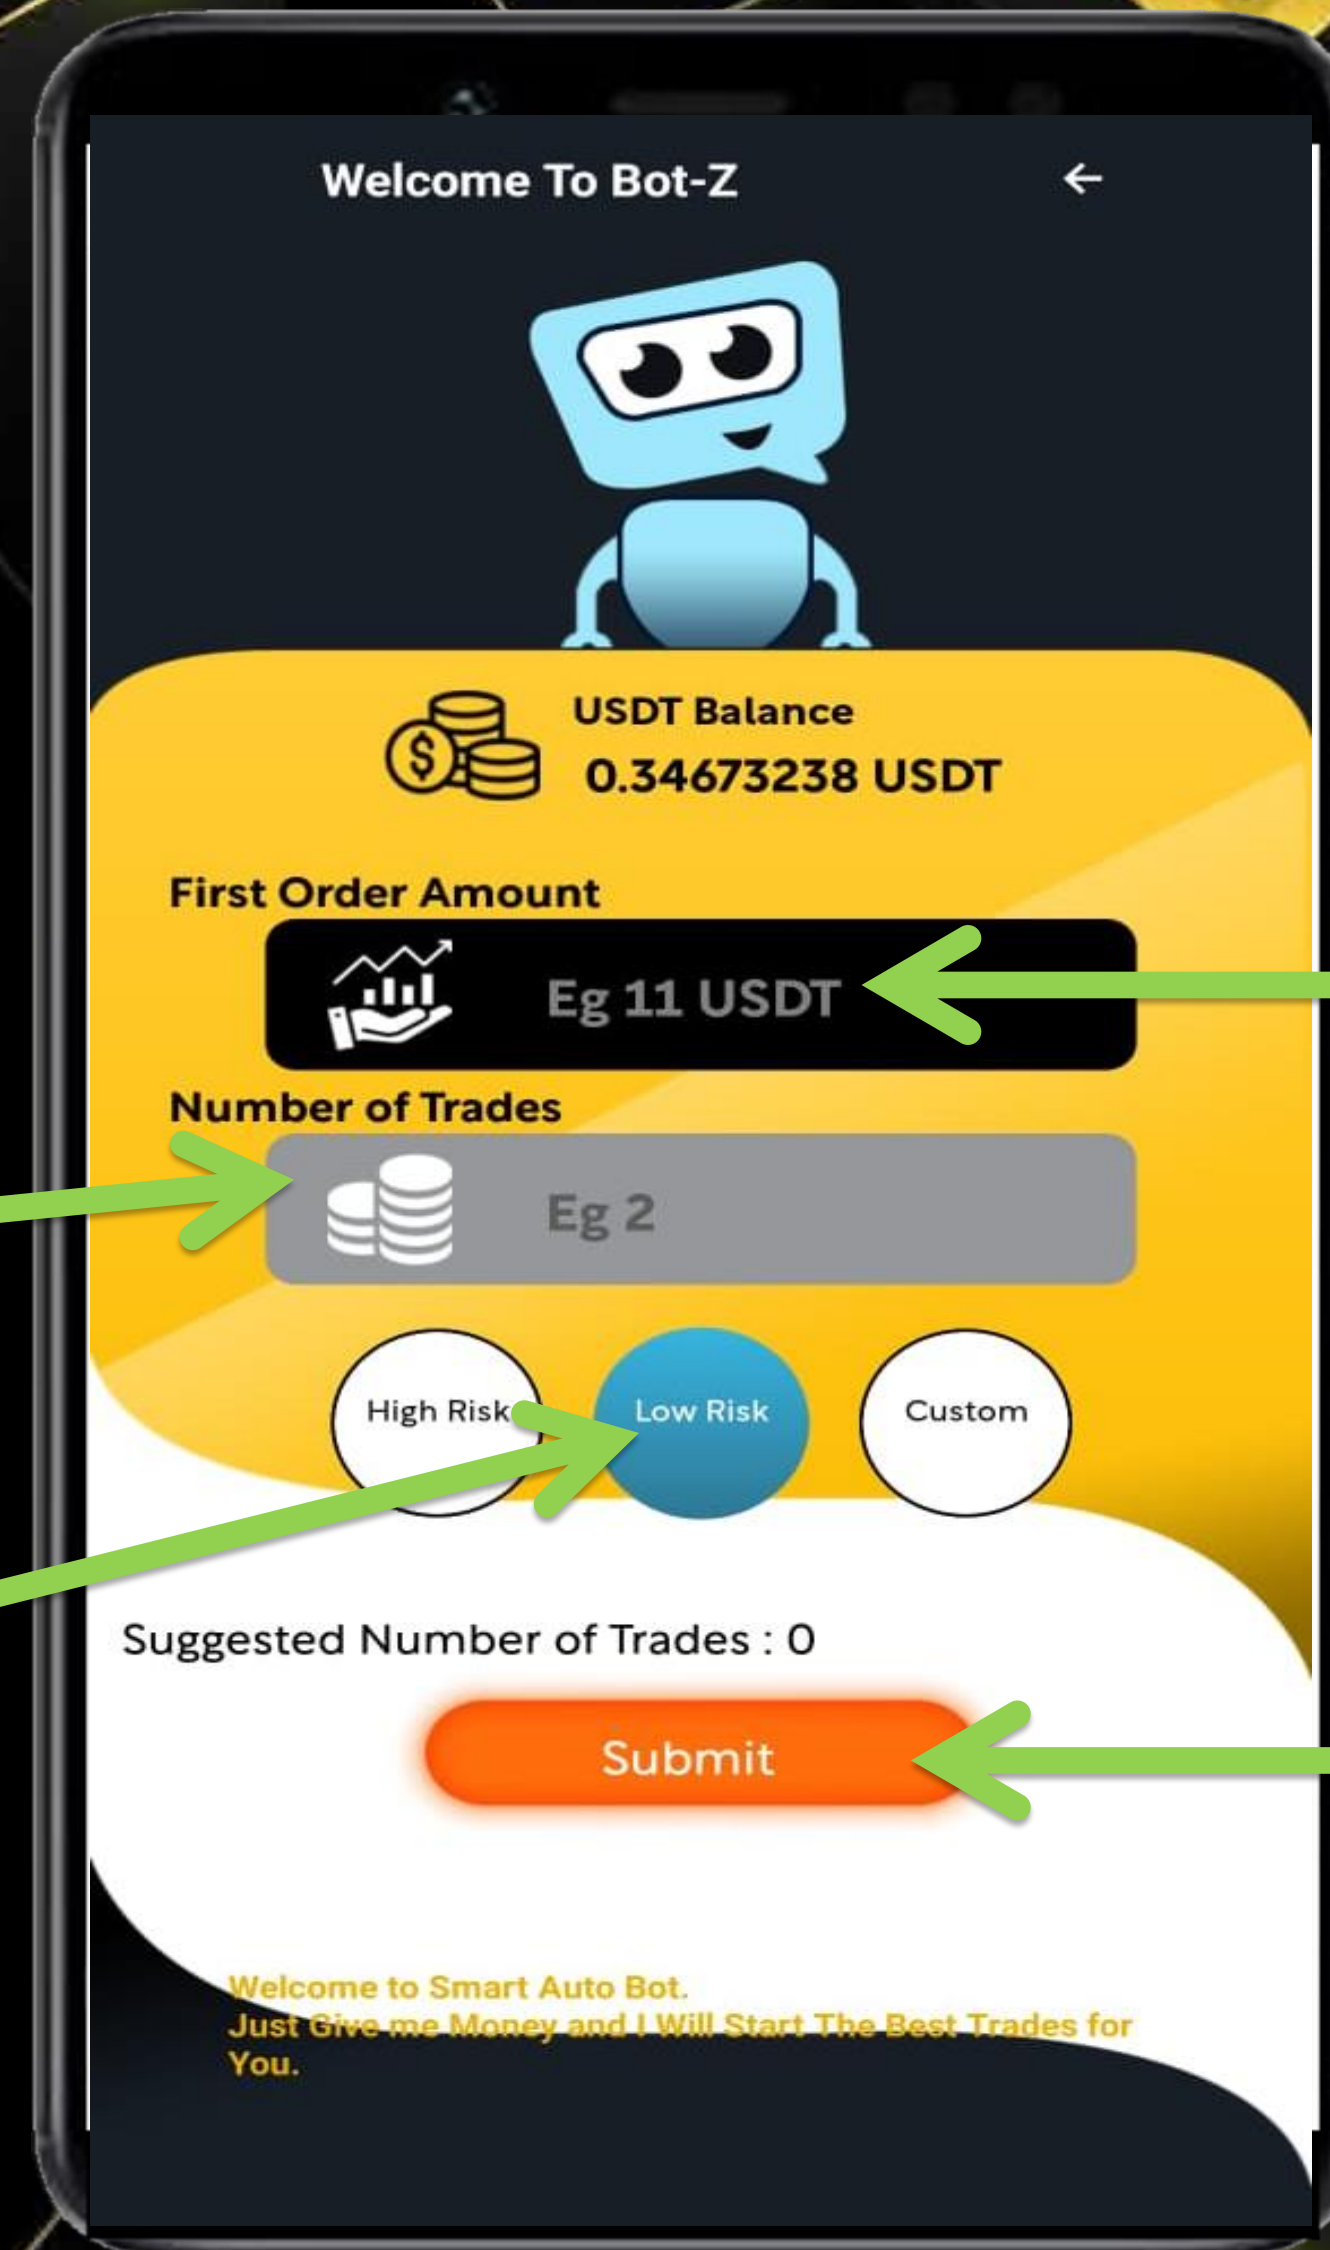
Welcome To Bot-Z

USDT Balance
0.34673238 USDT

First Order Amount

Eg 11 USDT

Number of Trades

Eg 2

High Risk

Low Risk

Custom

Suggested Number of Trades : 0

Submit

Welcome to Smart Auto Bot.
Just Give me Money and I Will Start The Best Trades for You.